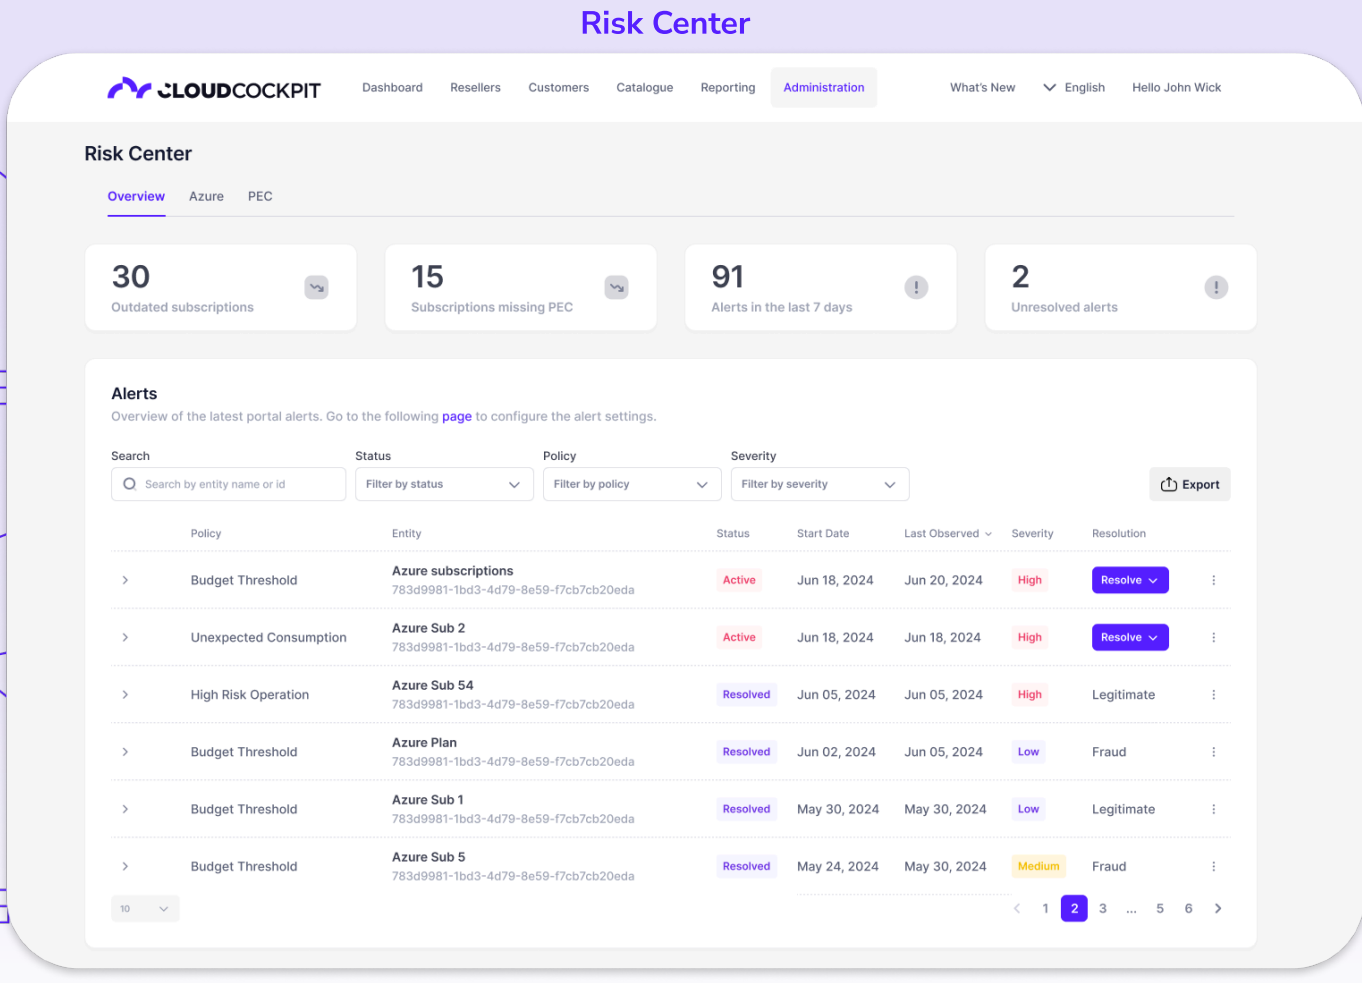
Risk Center

CLOUDCOCKPIT Dashboard Resellers Customers Catalogue Reporting Administration What's New English Hello John Wick

Risk Center

Overview Azure PEC

30
Outdated subscriptions

15
Subscriptions missing PEC

91
Alerts in the last 7 days

2
Unresolved alerts

Alerts
Overview of the latest portal alerts. Go to the following page to configure the alert settings.

Search
Search by entity name or id

Status
Filter by status

Policy
Filter by policy

Severity
Filter by severity

Export

| Policy | Entity | Status | Start Date | Last Observed | Severity | Resolution |
|---|---|---|---|---|---|---|
| Budget Threshold | Azure subscriptions 783d9981-1bd3-4d79-8e59-f7cb7cb20eda | Active | Jun 18, 2024 | Jun 20, 2024 | High | Resolve |
| Unexpected Consumption | Azure Sub 2 783d9981-1bd3-4d79-8e59-f7cb7cb20eda | Active | Jun 18, 2024 | Jun 18, 2024 | High | Resolve |
| High Risk Operation | Azure Sub 54 783d9981-1bd3-4d79-8e59-f7cb7cb20eda | Resolved | Jun 05, 2024 | Jun 05, 2024 | High | Legitimate |
| Budget Threshold | Azure Plan 783d9981-1bd3-4d79-8e59-f7cb7cb20eda | Resolved | Jun 02, 2024 | Jun 05, 2024 | Low | Fraud |
| Budget Threshold | Azure Sub 1 783d9981-1bd3-4d79-8e59-f7cb7cb20eda | Resolved | May 30, 2024 | May 30, 2024 | Low | Legitimate |
| Budget Threshold | Azure Sub 5 783d9981-1bd3-4d79-8e59-f7cb7cb20eda | Resolved | May 24, 2024 | May 30, 2024 | Medium | Fraud |

10

1 2 3 ... 5 6